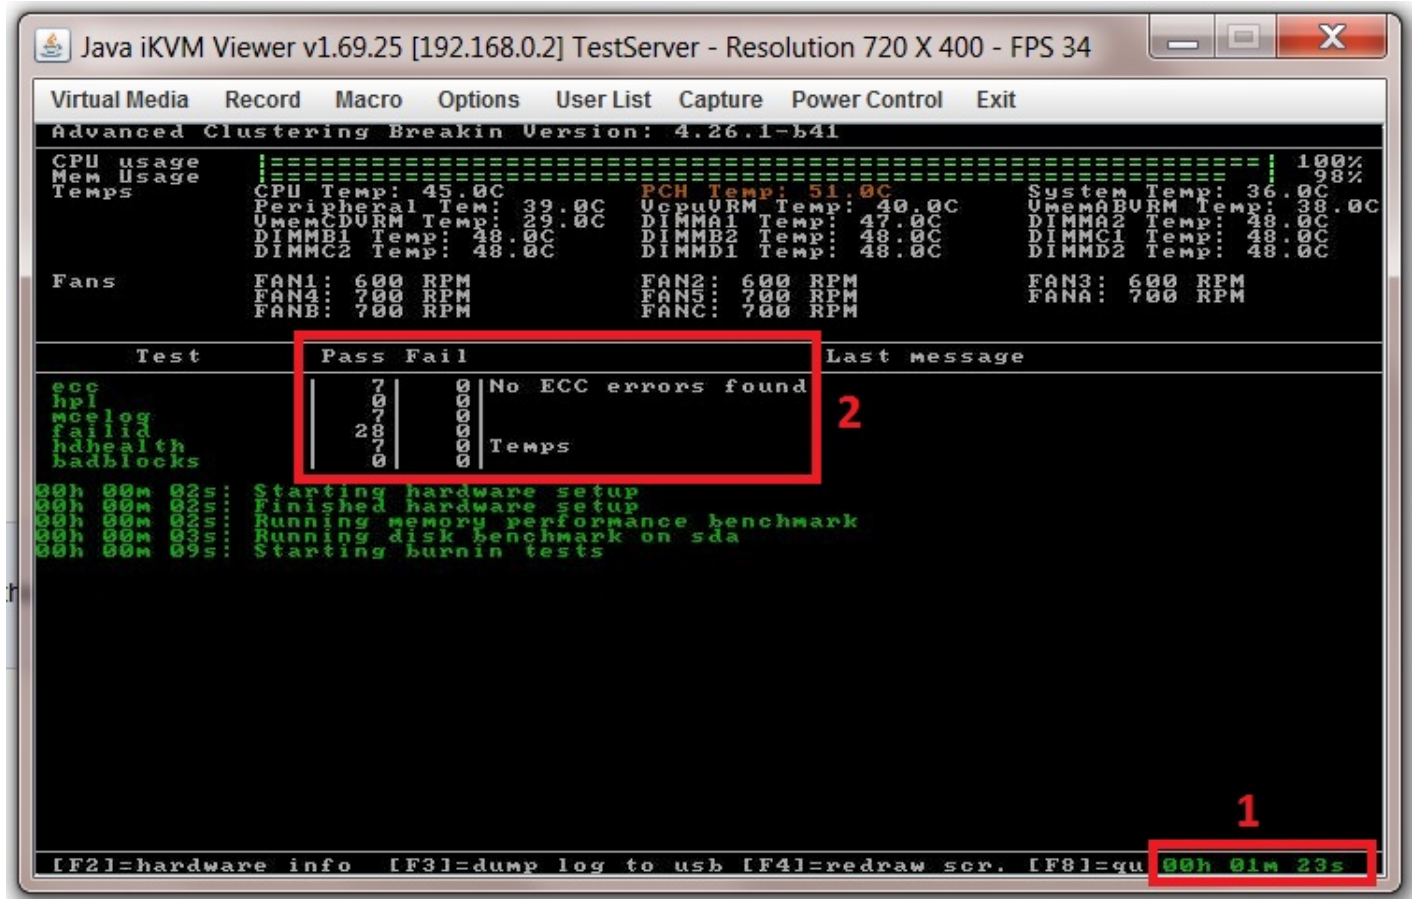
Java iKVM Viewer v1.69.25 [192.168.0.2] TestServer - Resolution 720 X 400 - FPS 34

Virtual Media Record Macro Options User List Capture Power Control Exit

Advanced Clustering Breakin Version: 4.26.1-b41

CPU usage 100%
Mem Usage 98%
Temps CPU Temp: 45.0C PCH Temp: 51.0C System Temp: 36.0C
Peripheral Tem: 39.0C VcpuVRM Temp: 40.0C VmemABVRM Temp: 38.0C
VmemCDVRM Temp: 29.0C DIMMA1 Temp: 47.0C DIMMA2 Temp: 48.0C
DIMMB1 Temp: 48.0C DIMMB2 Temp: 48.0C DIMMC1 Temp: 48.0C
DIMMC2 Temp: 48.0C DIMMD1 Temp: 48.0C DIMMD2 Temp: 48.0C

Fans FAN1: 600 RPM FAN2: 600 RPM FAN3: 600 RPM
FAN4: 700 RPM FAN5: 700 RPM FANA: 700 RPM
FANB: 700 RPM FANC: 700 RPM

| Test | Pass | Fail | Last message |
|---|---|---|---|
| ecc | 7 | 0 | No ECC errors found |
| hpl | 0 | 0 | |
| mcelog | 7 | 0 | |
| failid | 28 | 0 | |
| hdhealth | 7 | 0 | Temps |
| badblocks | 0 | 0 | |

2

00h 00m 02s: Starting hardware setup
00h 00m 02s: Finished hardware setup
00h 00m 02s: Running memory performance benchmark
00h 00m 03s: Running disk benchmark on sda
00h 00m 09s: Starting burnin tests

1

[F2]=hardware info [F3]=dump log to usb [F4]=redraw scr. [F8]=qu 00h 01m 23s